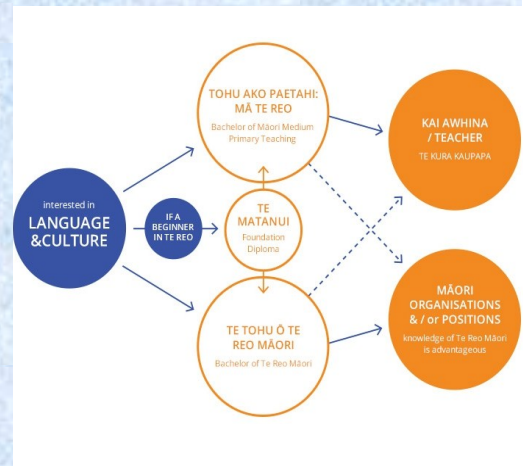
interested in
LANGUAGE &CULTURE

IF A BEGINNER IN TE REO

TOHU AKO PAETAHI: MĀ TE REO
Bachelor of Māori Medium Primary Teaching

TE MATANUI
Foundation Diploma

TE TOHU Ō TE REO MĀORI
Bachelor of Te Reo Māori

KAI AWHINA / TEACHER
TE KURA KAUPAPA

MĀORI ORGANISATIONS & / or POSITIONS
knowledge of Te Reo Māori is advantageous